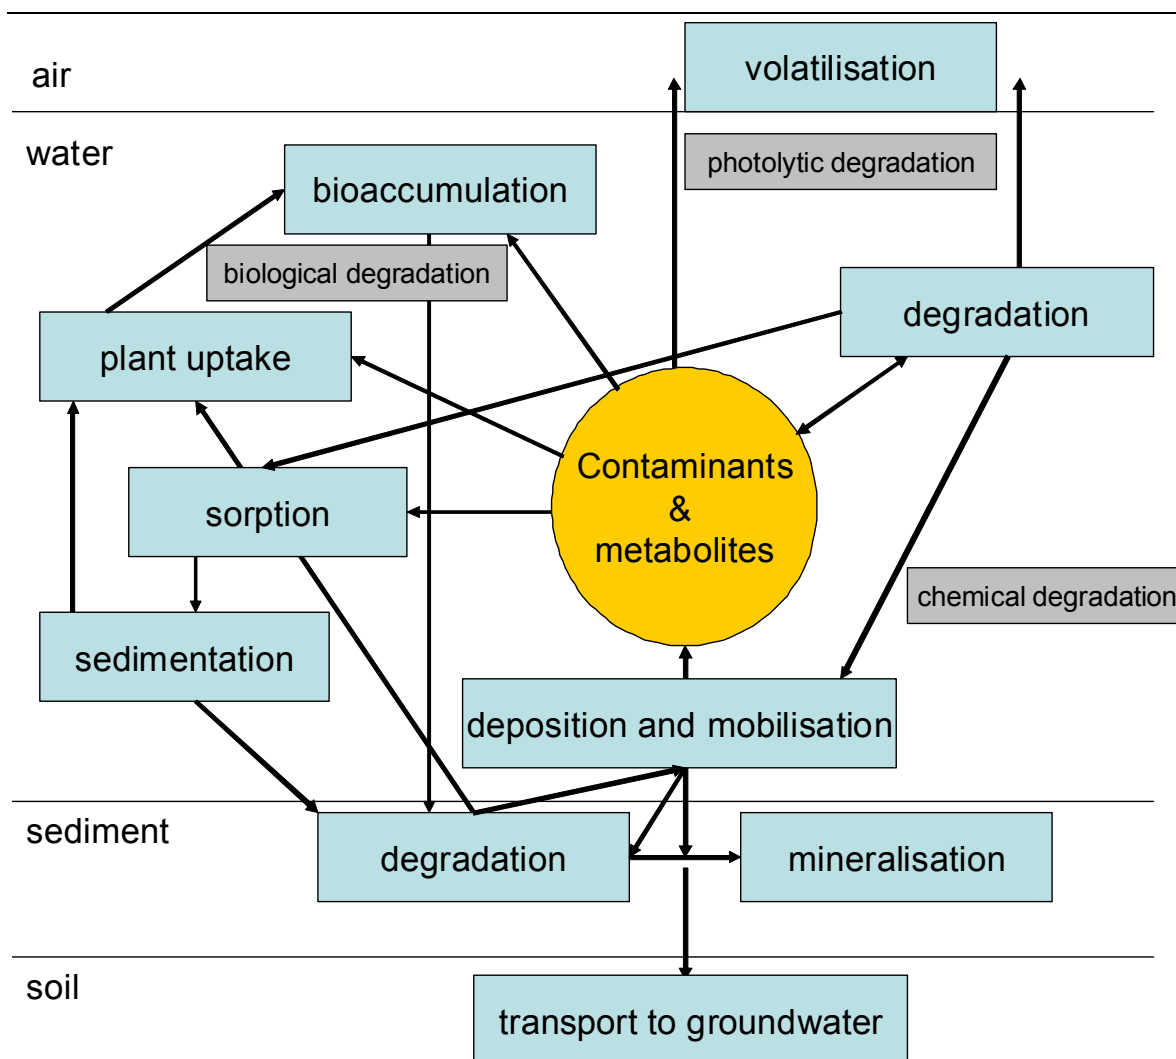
air

volatilisation

water

bioaccumulation

photolytic degradation

biological degradation

degradation

plant uptake

Contaminants & metabolites

sorption

chemical degradation

sedimentation

deposition and mobilisation

sediment

degradation

mineralisation

soil

transport to groundwater